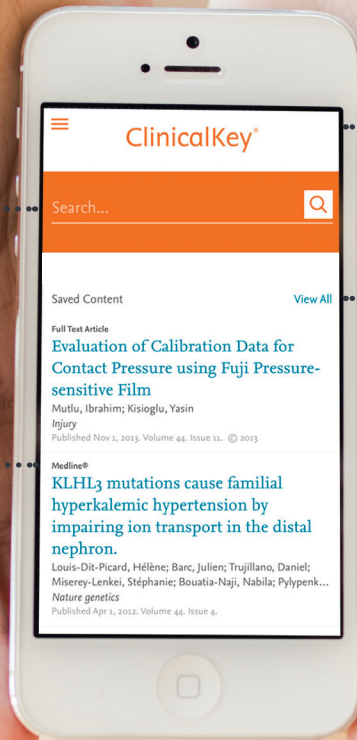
ClinicalKey®

Search...

Saved Content

View All

Full Text Article

Evaluation of Calibration Data for Contact Pressure using Fuji Pressure-sensitive Film

Mutlu, Ibrahim; Kisioglu, Yasin

Injury

Published Nov 1, 2013. Volume 44. Issue 11. © 2013

Medline®

KLHL3 mutations cause familial hyperkalemic hypertension by impairing ion transport in the distal nephron.

Louis-Dit-Picard, Hélène; Barc, Julien; Trujillano, Daniel; Miserey-Lenkei, Stéphanie; Bouatia-Naji, Nabila; Pylypenk...

Nature genetics

Published Apr 1, 2012. Volume 44. Issue 4.